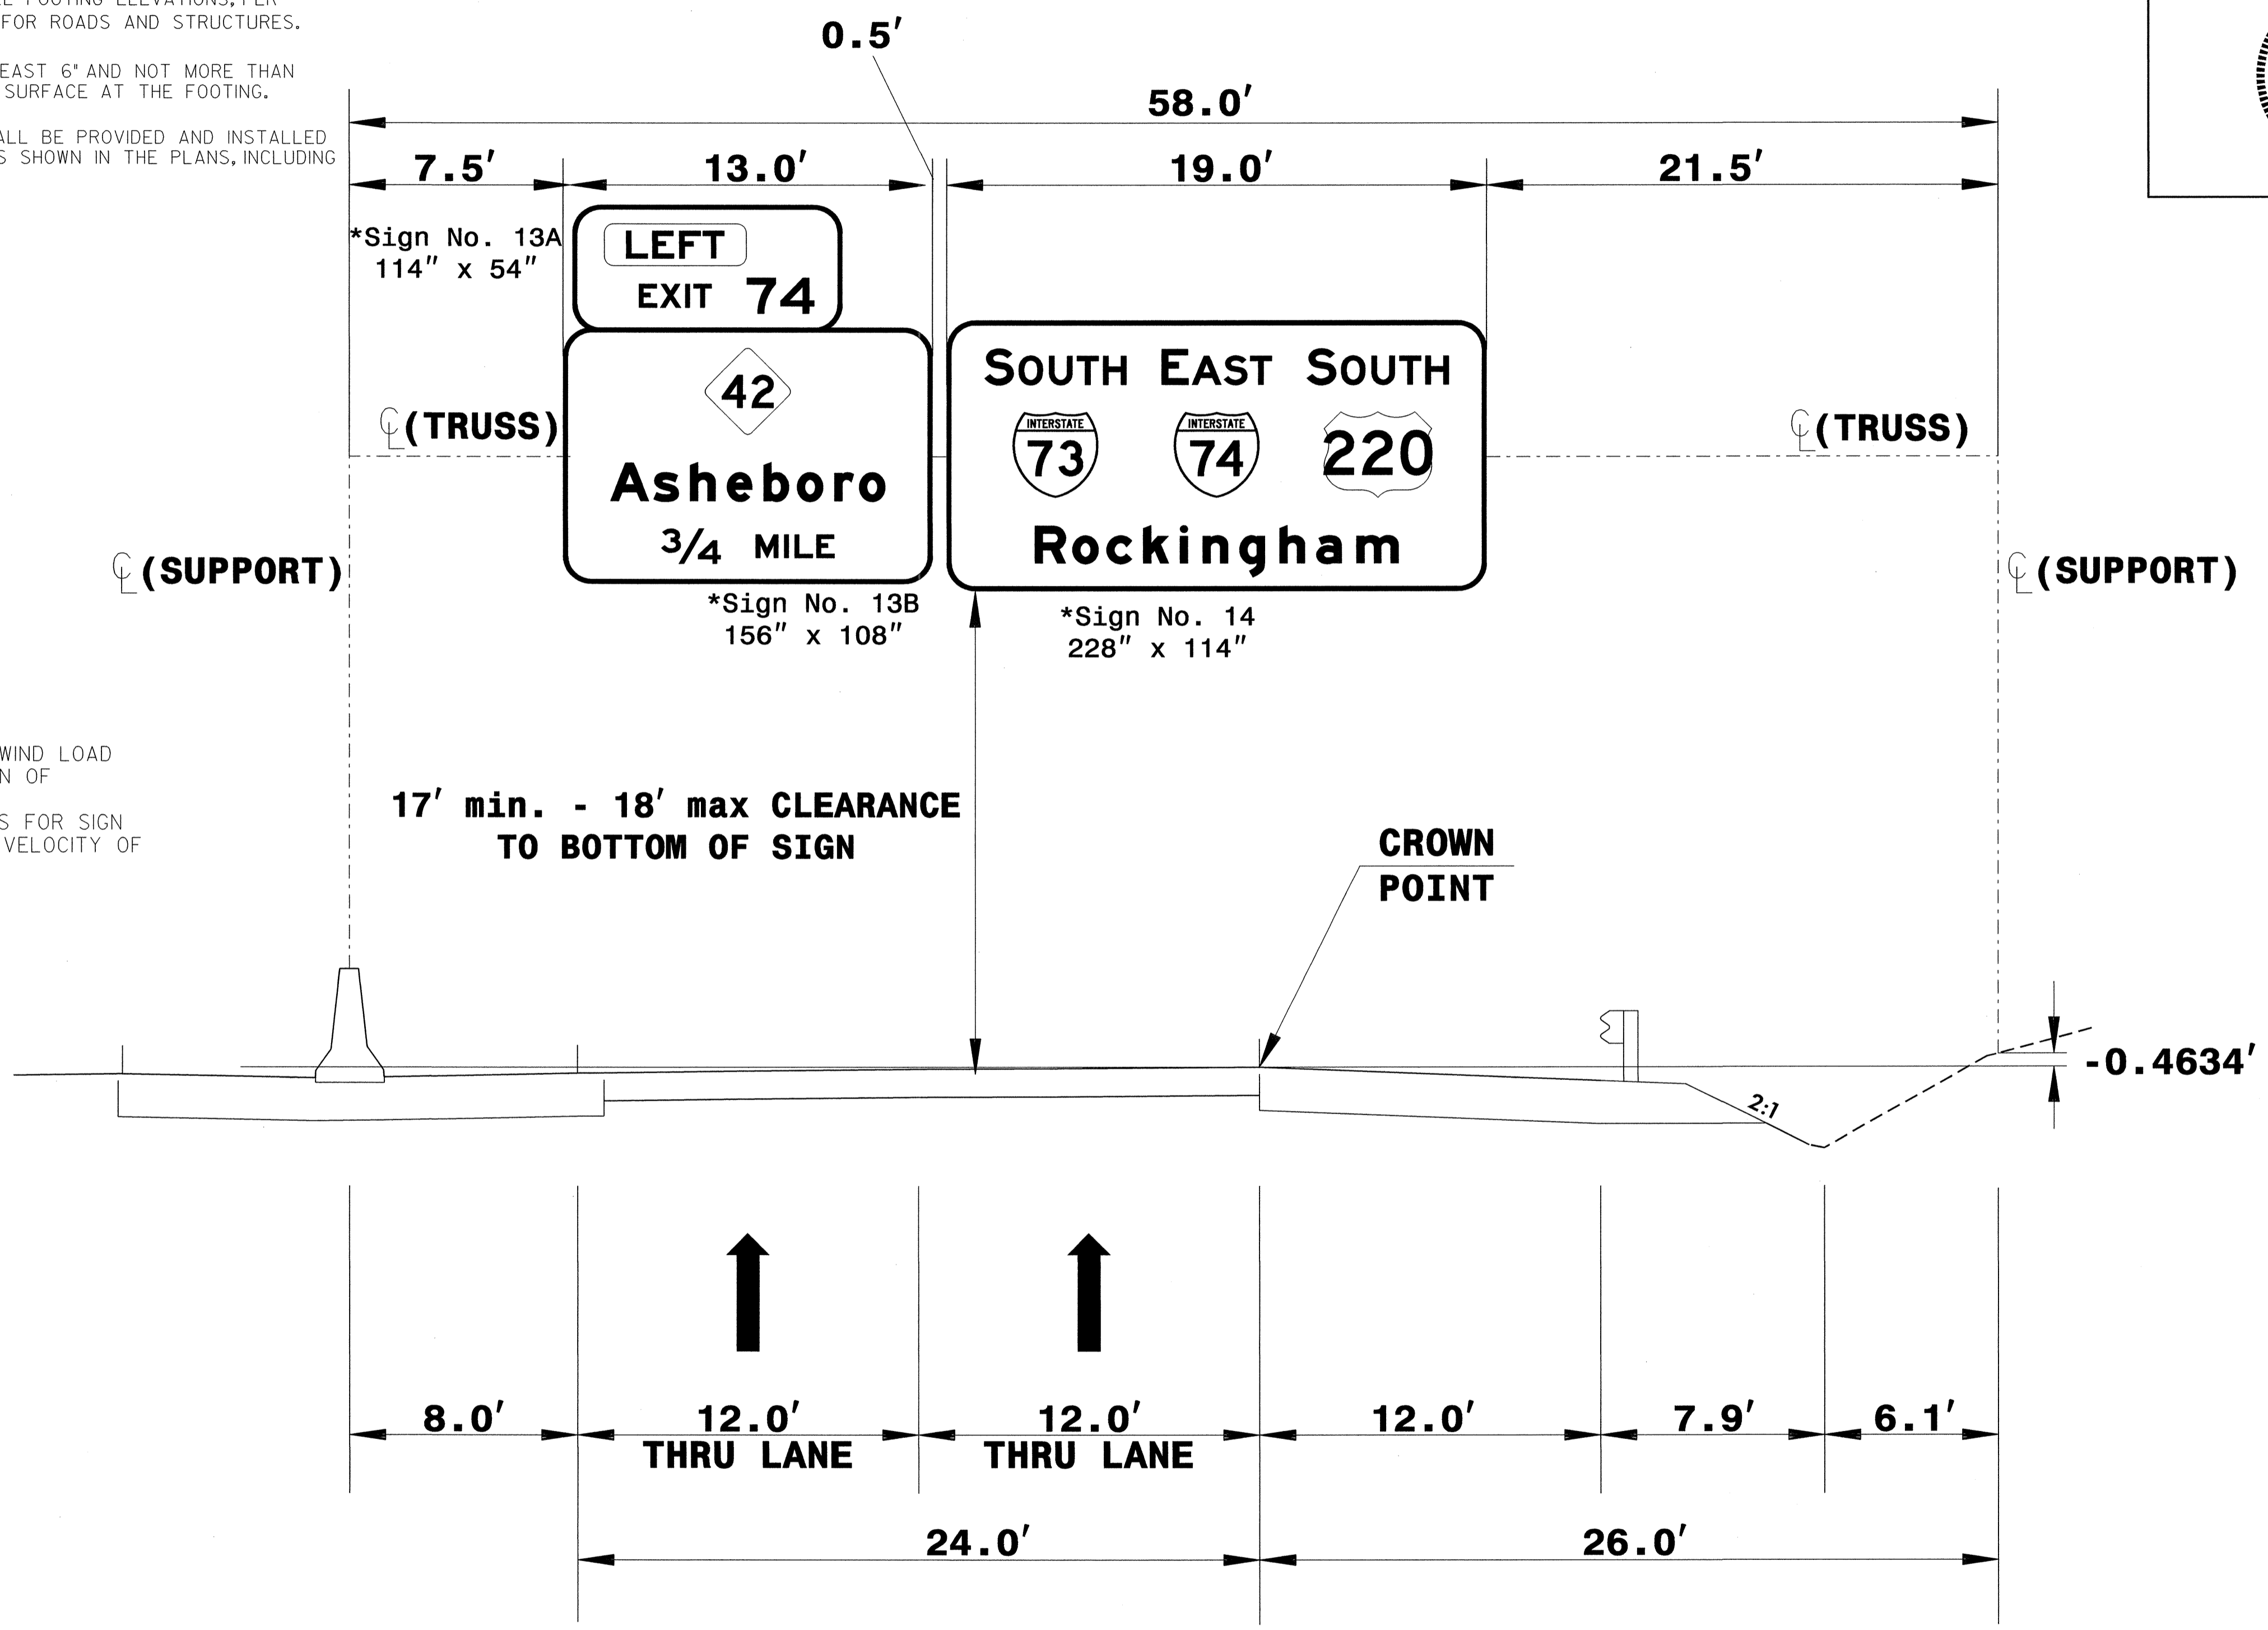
FOR ROADS AND STRUCTURES.

EAST 6" AND NOT MORE THAN SURFACE AT THE FOOTING.

ALL BE PROVIDED AND INSTALLED S SHOWN IN THE PLANS, INCLUDING

WIND LOAD N OF

S FOR SIGN VELOCITY OF

0.5′

58.0′

7.5′ 13.0′ 19.0′ 21.5′

*Sign No. 13A
114″ x 54″

LEFT
EXIT 74

42
Asheboro
3/4 MILE

*Sign No. 13B
156″ x 108″

SOUTH EAST SOUTH
INTERSTATE 73 INTERSTATE 74 220
Rockingham

*Sign No. 14
228″ x 114″

℄(TRUSS)

℄(TRUSS)

℄(SUPPORT)

℄(SUPPORT)

17′ min. - 18′ max CLEARANCE
TO BOTTOM OF SIGN

CROWN
POINT

2:1

-0.4634′

8.0′ 12.0′ THRU LANE 12.0′ THRU LANE 12.0′ 7.9′ 6.1′

24.0′ 26.0′